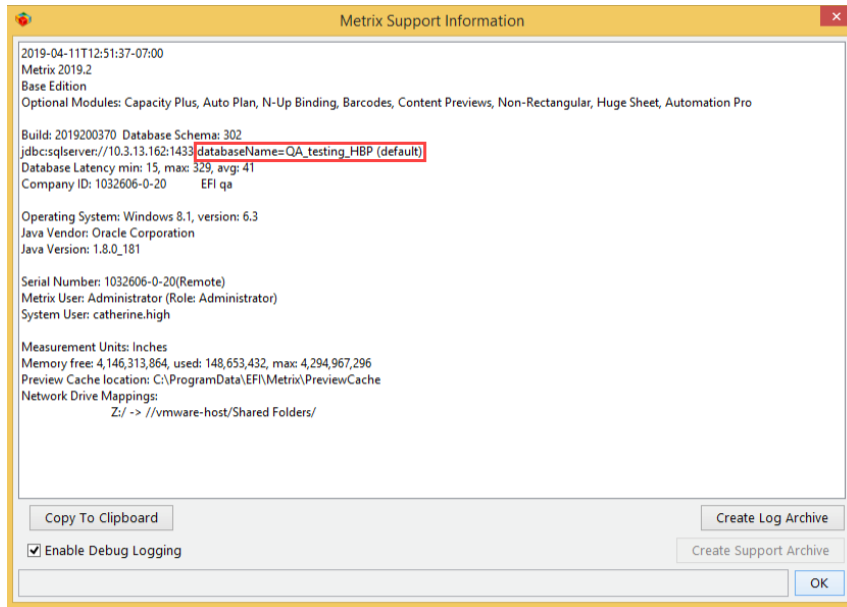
Metrix Support Information

2019-04-11T12:51:37-07:00
Metrix 2019.2
Base Edition
Optional Modules: Capacity Plus, Auto Plan, N-Up Binding, Barcodes, Content Previews, Non-Rectangular, Huge Sheet, Automation Pro

Build: 2019200370 Database Schema: 302
jdbc:sqlserver://10.3.13.162:1433;databaseName=QA_testing_HBP (default)
Database Latency min: 15, max: 329, avg: 41
Company ID: 1032606-0-20 EFI qa

Operating System: Windows 8.1, version: 6.3
Java Vendor: Oracle Corporation
Java Version: 1.8.0_181

Serial Number: 1032606-0-20(Remote)
Metrix User: Administrator (Role: Administrator)
System User: catherine.high

Measurement Units: Inches
Memory free: 4,146,313,864, used: 148,653,432, max: 4,294,967,296
Preview Cache location: C:\ProgramData\EFI\Metrix\PreviewCache
Network Drive Mappings:
Z:/ -> //vmware-host/Shared Folders/

Copy To Clipboard
Create Log Archive
Enable Debug Logging
Create Support Archive
OK